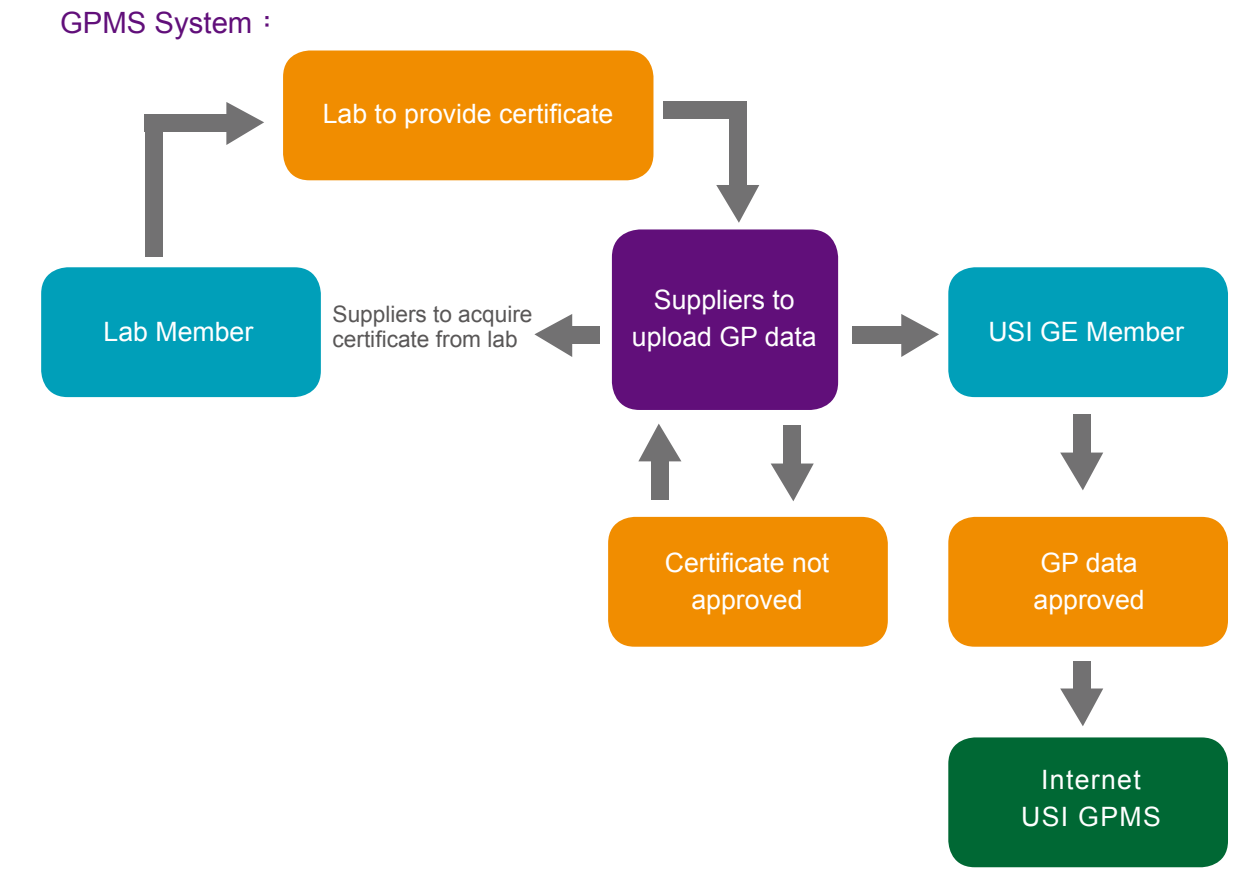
GPMS System：

Lab to provide certificate

Lab Member

Suppliers to acquire certificate from lab

Suppliers to upload GP data

USI GE Member

Certificate not approved

GP data approved

Internet USI GPMS